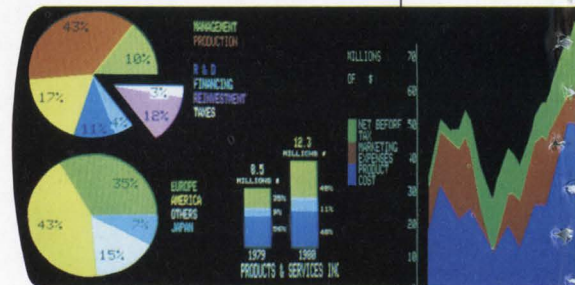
43%
10%
17%
11%
4%
3%
18%
MANAGEMENT
PRODUCTION
R & D
FINANCING
REINVESTMENT
TAXES

43%
35%
7%
15%
EUROPE
AMERICA
OTHERS
JAPAN

8.5
MILLIONS $
35%
9%
56%
1979

12.3
MILLIONS $
40%
11%
49%
1980
PRODUCTS & SERVICES INC

MILLIONS
OF $
70
60
50
40
30
20
10
NET BEFORE TAX
MARKETING EXPENSES
PRODUCT COST